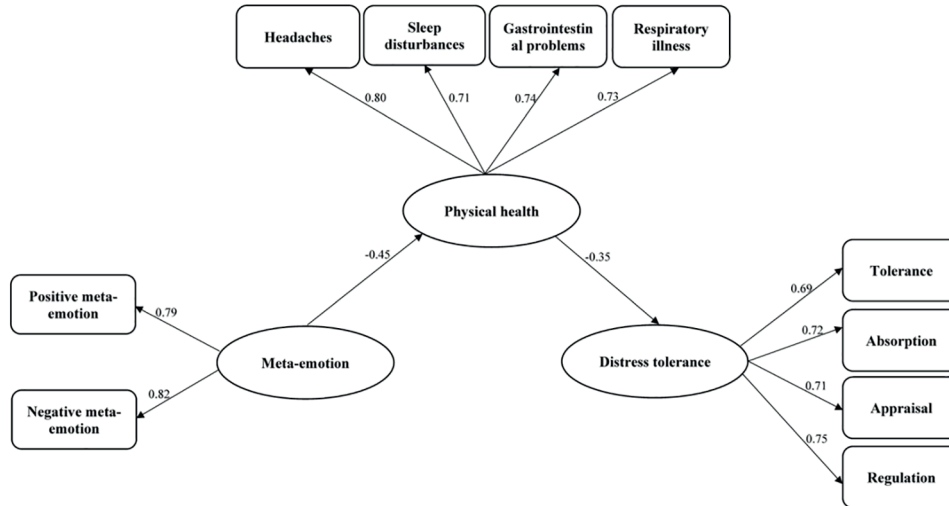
Headaches

Sleep disturbances

Gastrointestinal problems

Respiratory illness

0.80

0.71

0.74

0.73

Physical health

-0.45

-0.35

Positive meta-emotion

0.79

Meta-emotion

0.82

Negative meta-emotion

Distress tolerance

0.69

0.72

0.71

0.75

Tolerance

Absorption

Appraisal

Regulation